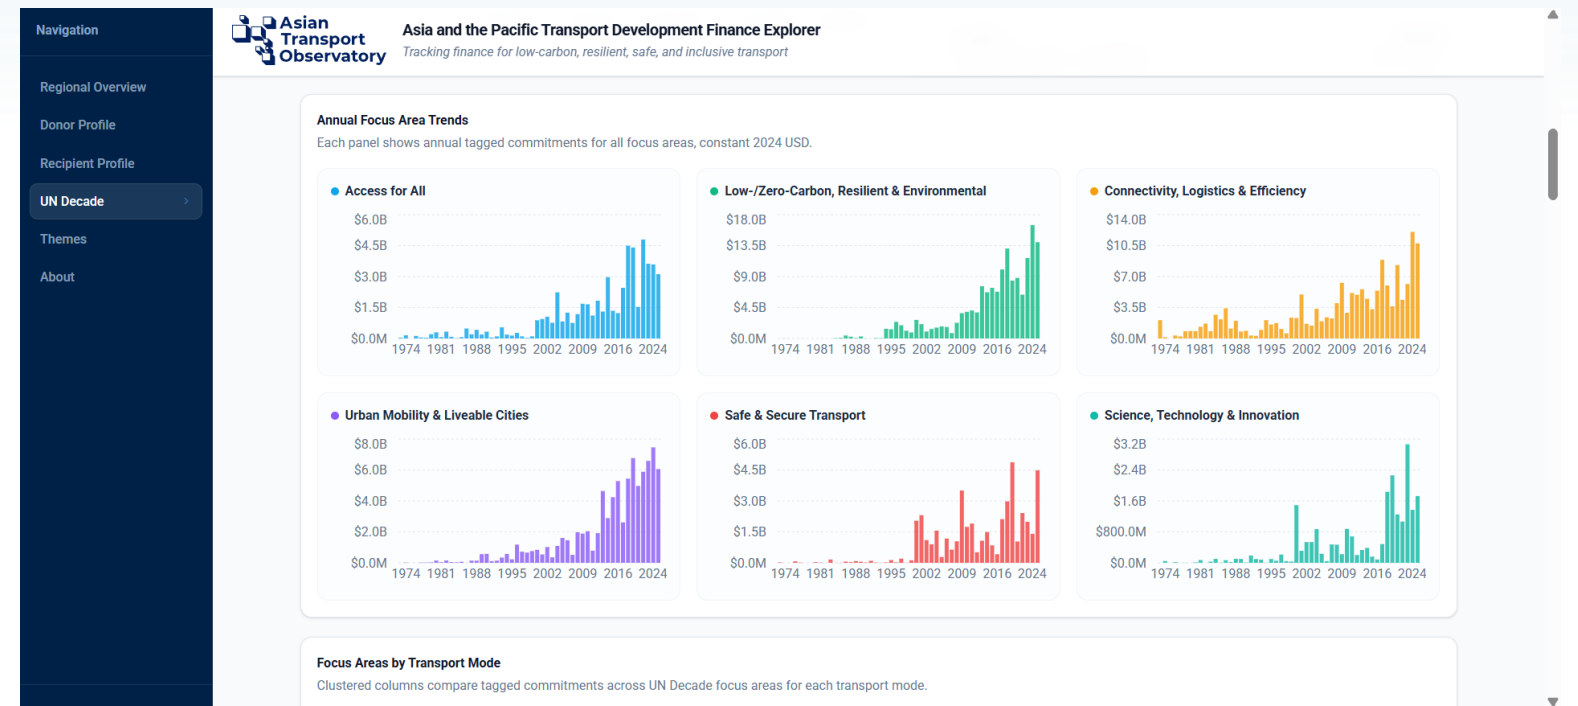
Navigation

Regional Overview

Donor Profile

Recipient Profile

UN Decade

Themes

About

Asian Transport Observatory

Asia and the Pacific Transport Development Finance Explorer

Tracking finance for low-carbon, resilient, safe, and inclusive transport

Annual Focus Area Trends

Each panel shows annual tagged commitments for all focus areas, constant 2024 USD.

Access for All

$6.0B
$4.5B
$3.0B
$1.5B
$0.0M
1974 1981 1988 1995 2002 2009 2016 2024

Low-/Zero-Carbon, Resilient & Environmental

$18.0B
$13.5B
$9.0B
$4.5B
$0.0M
1974 1981 1988 1995 2002 2009 2016 2024

Connectivity, Logistics & Efficiency

$14.0B
$10.5B
$7.0B
$3.5B
$0.0M
1974 1981 1988 1995 2002 2009 2016 2024

Urban Mobility & Liveable Cities

$8.0B
$6.0B
$4.0B
$2.0B
$0.0M
1974 1981 1988 1995 2002 2009 2016 2024

Safe & Secure Transport

$6.0B
$4.5B
$3.0B
$1.5B
$0.0M
1974 1981 1988 1995 2002 2009 2016 2024

Science, Technology & Innovation

$3.2B
$2.4B
$1.6B
$800.0M
$0.0M
1974 1981 1988 1995 2002 2009 2016 2024

Focus Areas by Transport Mode

Clustered columns compare tagged commitments across UN Decade focus areas for each transport mode.